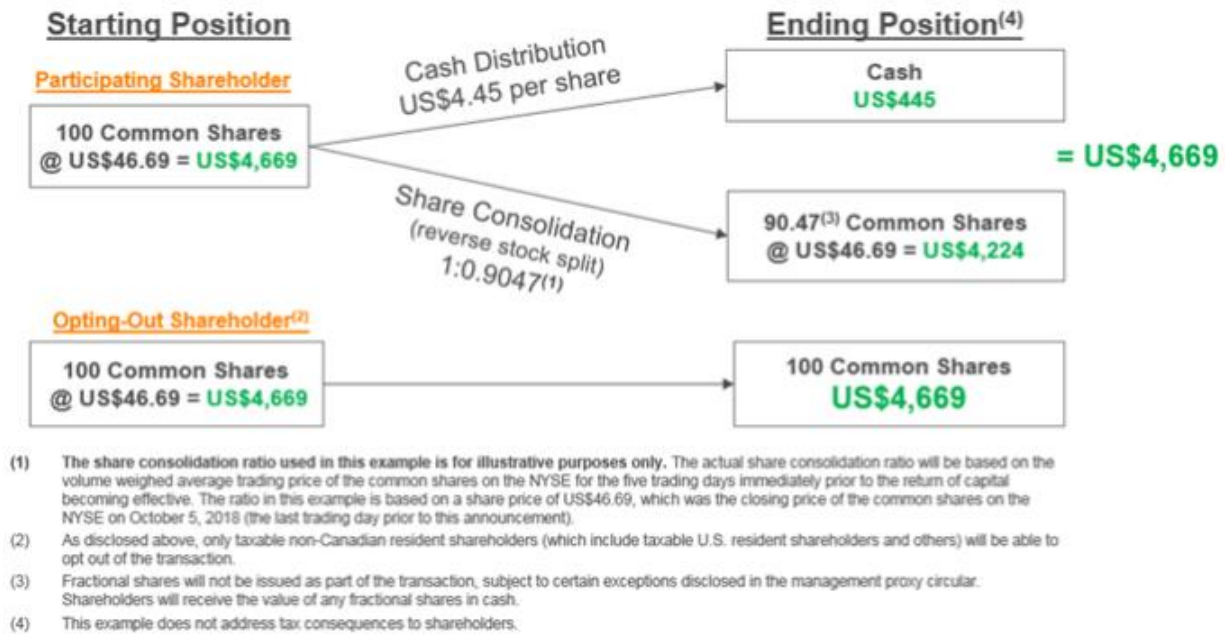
Starting Position

Ending Position$^{(4)}$

Participating Shareholder

100 Common Shares @ US$46.69 = US$4,669

Cash Distribution US$4.45 per share

Cash US$445

= US$4,669

Share Consolidation (reverse stock split) 1:0.9047$^{(1)}$

90.47$^{(3)}$ Common Shares @ US$46.69 = US$4,224

Opting-Out Shareholder$^{(2)}$

100 Common Shares @ US$46.69 = US$4,669

100 Common Shares US$4,669

(1) The share consolidation ratio used in this example is for illustrative purposes only. The actual share consolidation ratio will be based on the volume weighed average trading price of the common shares on the NYSE for the five trading days immediately prior to the return of capital becoming effective. The ratio in this example is based on a share price of US$46.69, which was the closing price of the common shares on the NYSE on October 5, 2018 (the last trading day prior to this announcement).

(2) As disclosed above, only taxable non-Canadian resident shareholders (which include taxable U.S. resident shareholders and others) will be able to opt out of the transaction.

(3) Fractional shares will not be issued as part of the transaction, subject to certain exceptions disclosed in the management proxy circular. Shareholders will receive the value of any fractional shares in cash.

(4) This example does not address tax consequences to shareholders.